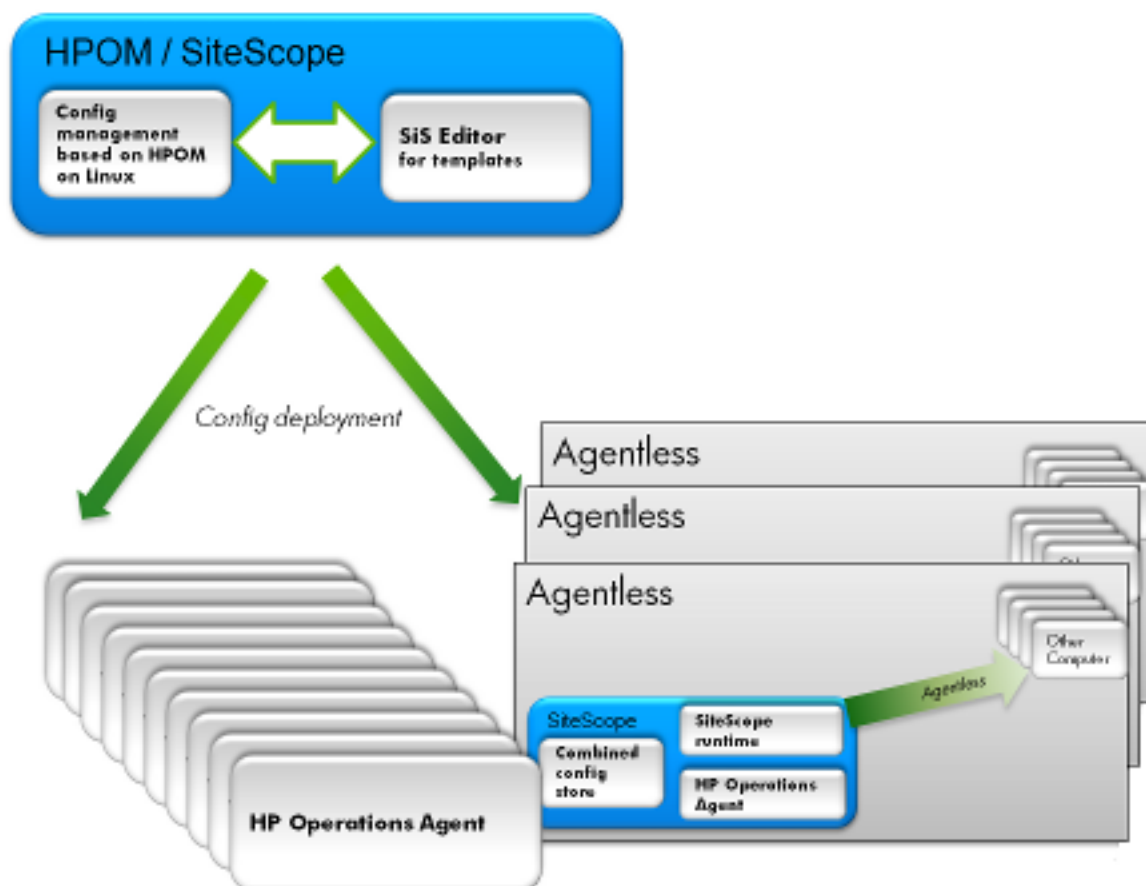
HPOM / SiteScope

Config management based on HPOM on Linux

SiS Editor for templates

Config deployment

Agentless

Agentless

Agentless

Other Computer

Agentless

SiteScope

Combined config store

SiteScope runtime

HP Operations Agent

HP Operations Agent